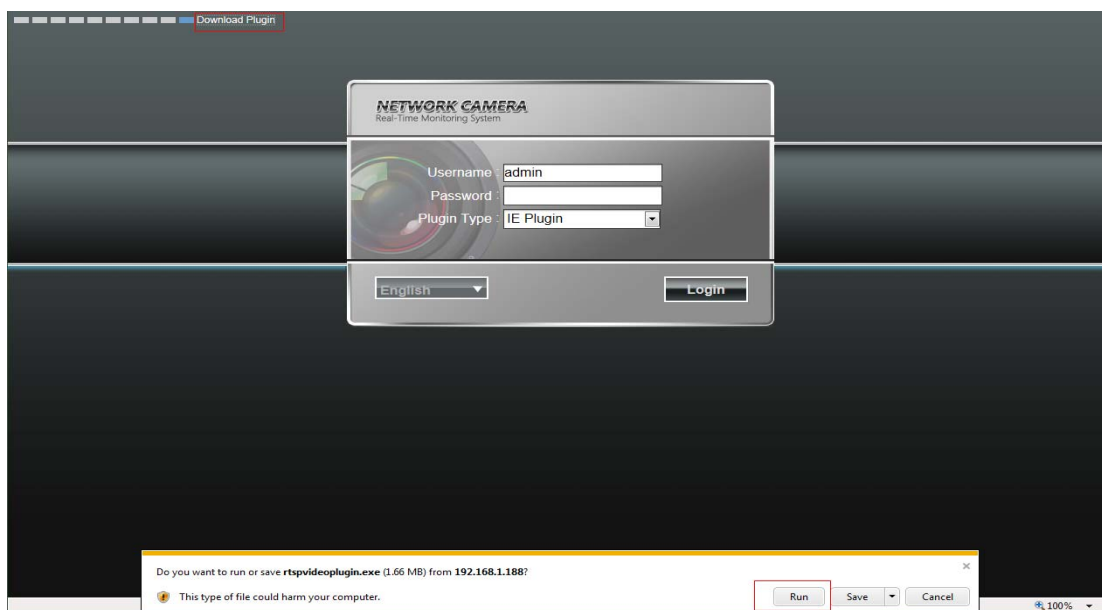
Download Plugin

NETWORK CAMERA
Real-Time Monitoring System

Username : admin
Password :
Plugin Type : IE Plugin

English
Login

Do you want to run or save **rtspvideoplugin.exe** (1.66 MB) from **192.168.1.188**?
This type of file could harm your computer.
Run
Save
Cancel
×
100%